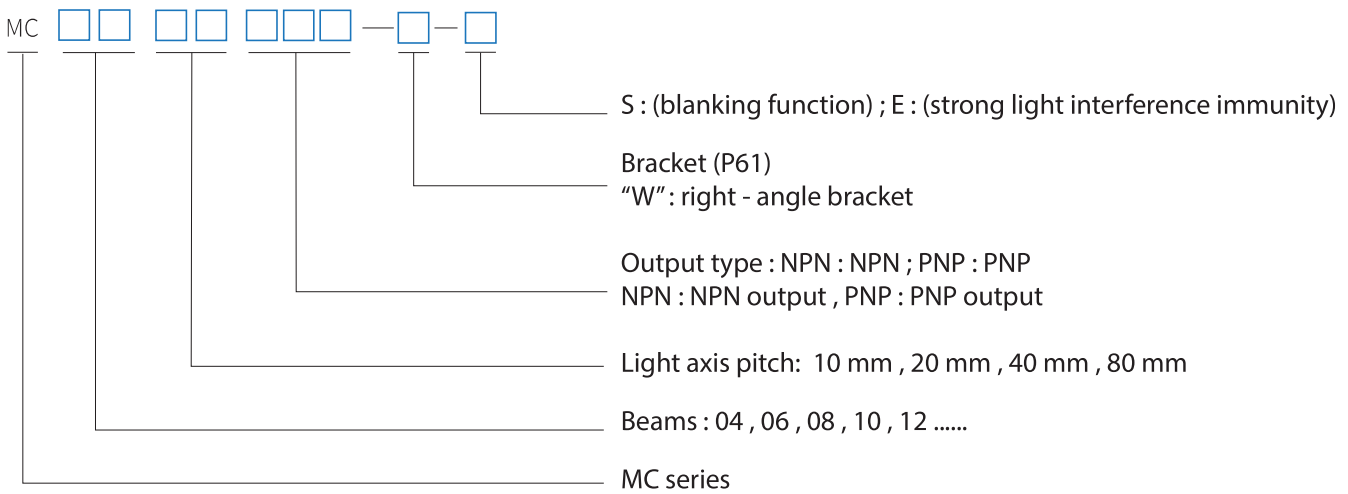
MC □□ □□ □□□—□—□

S : (blanking function) ; E : (strong light interference immunity)

Bracket (P61)
“W” : right - angle bracket

Output type : NPN : NPN ; PNP : PNP
NPN : NPN output , PNP : PNP output

Light axis pitch: 10 mm , 20 mm , 40 mm , 80 mm

Beams : 04 , 06 , 08 , 10 , 12 ......

MC series